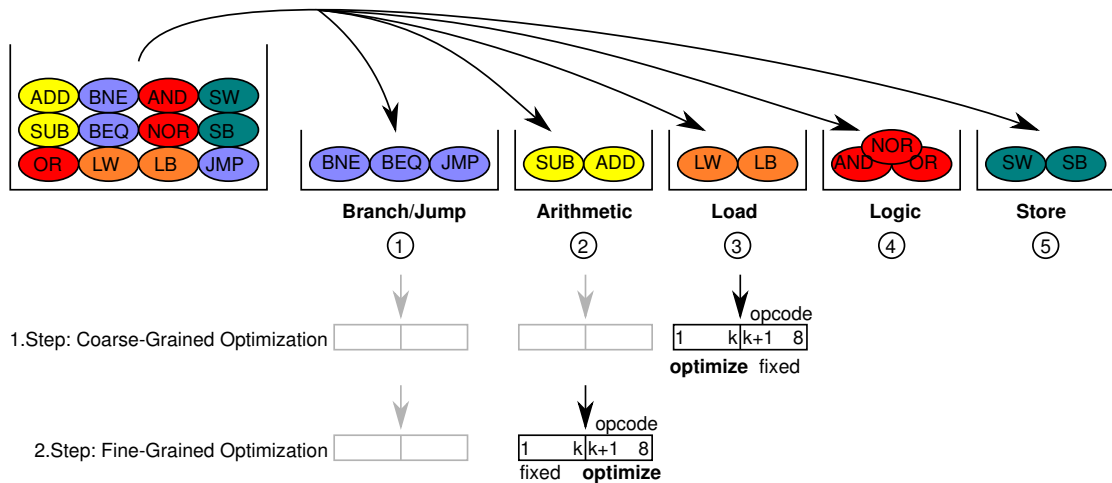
ADD BNE AND SW
SUB BEQ NOR SB
OR LW LB JMP

BNE BEQ JMP
SUB ADD
LW LB
NOR AND OR
SW SB

Branch/Jump
①
Arithmetic
②
Load
③
Logic
④
Store
⑤

1.Step: Coarse-Grained Optimization

opcode
| 1 k | k+1 8 |
optimize fixed

2.Step: Fine-Grained Optimization

opcode
| 1 k | k+1 8 |
fixed optimize